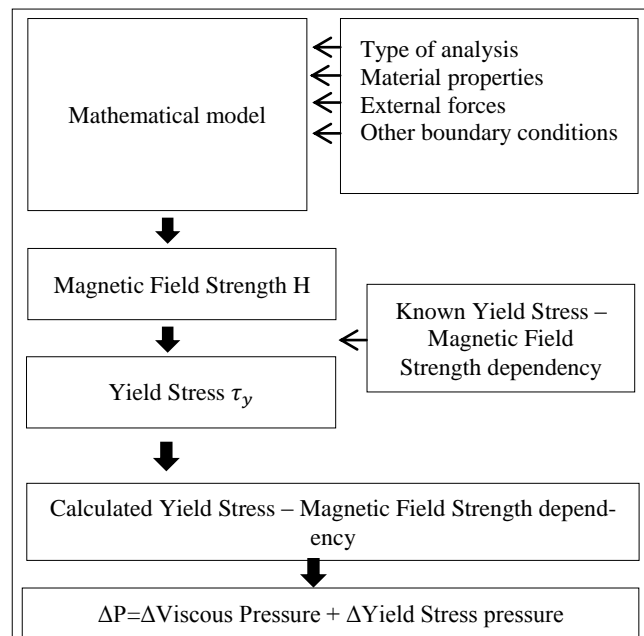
Mathematical model

Type of analysis
Material properties
External forces
Other boundary conditions

Magnetic Field Strength H

Known Yield Stress – Magnetic Field Strength dependency

Yield Stress $\tau_y$

Calculated Yield Stress – Magnetic Field Strength dependency

ΔP=ΔViscous Pressure + ΔYield Stress pressure